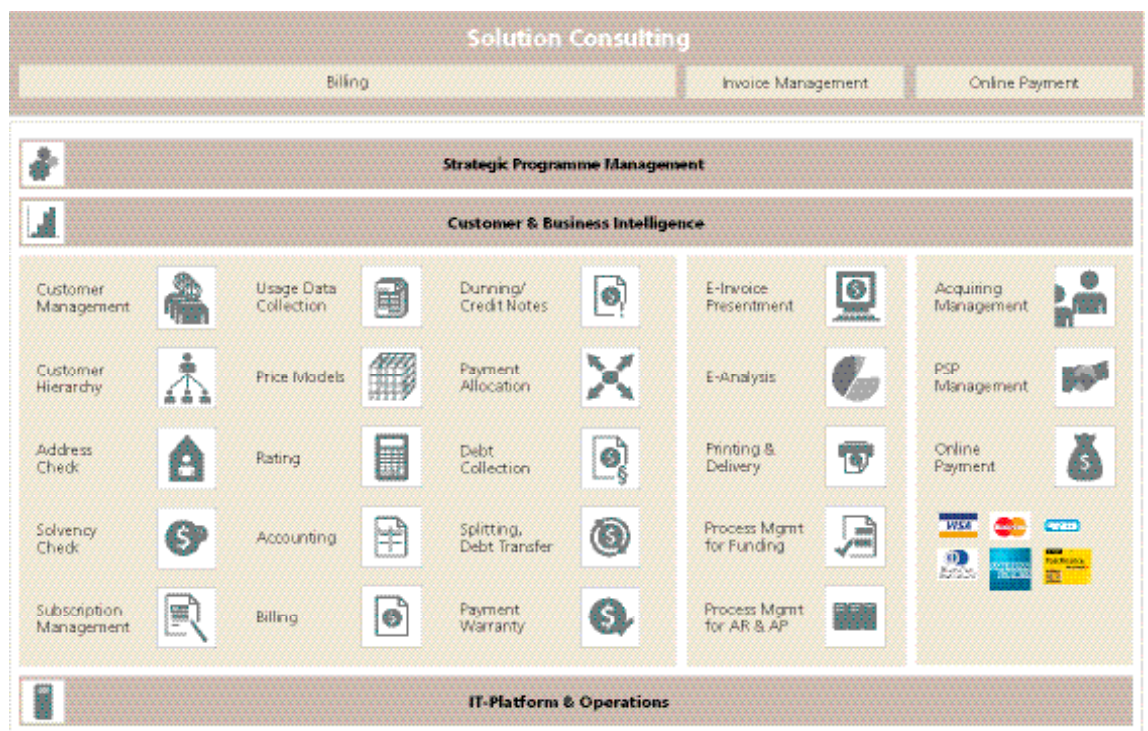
Solution Consulting

Billing

Invoice Management

Online Payment

Strategic Programme Management

Customer & Business Intelligence

Customer Management

Usage Data Collection

Dunning/ Credit Notes

Customer Hierarchy

Price Models

Payment Allocation

Address Check

Rating

Debt Collection

Solvency Check

Accounting

Splitting, Debt Transfer

Subscription Management

Billing

Payment Warranty

E-Invoice Presentment

E-Analysis

Printing & Delivery

Process Mgmt for Funding

Process Mgmt for AR & AP

Acquiring Management

PSP Management

Online Payment

VISA

IT-Platform & Operations